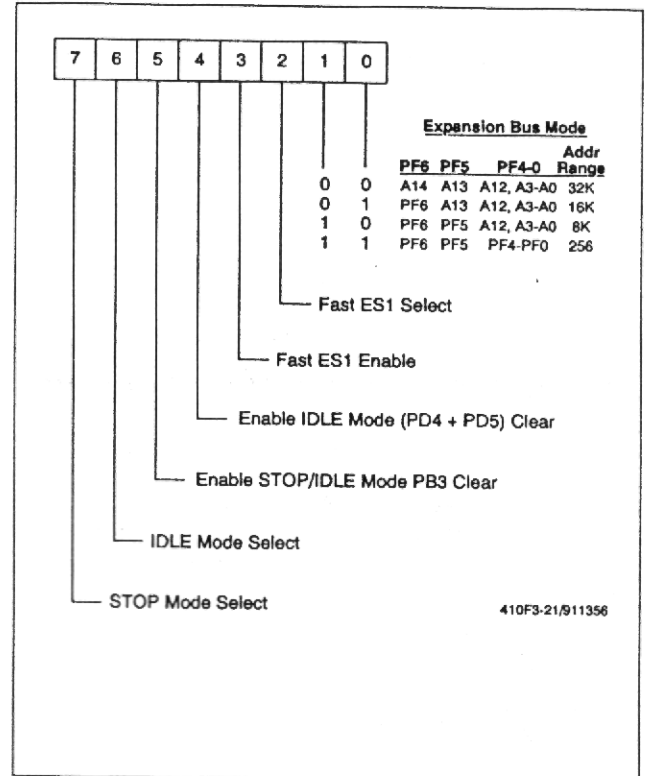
| 7 | 6 | 5 | 4 | 3 | 2 | 1 | 0 |
|---|---|---|---|---|---|---|---|

Expansion Bus Mode

| 1 | 0 | PF6 | PF5 | PF4-0 | Addr Range |
|---|---|---|---|---|---|
| 0 | 0 | A14 | A13 | A12, A3-A0 | 32K |
| 0 | 1 | PF6 | A13 | A12, A3-A0 | 16K |
| 1 | 0 | PF6 | PF5 | A12, A3-A0 | 8K |
| 1 | 1 | PF6 | PF5 | PF4-PF0 | 256 |

Fast ES1 Select

Fast ES1 Enable

Enable IDLE Mode (PD4 + PD5) Clear

Enable STOP/IDLE Mode PB3 Clear

IDLE Mode Select

STOP Mode Select

410F3-21/911356